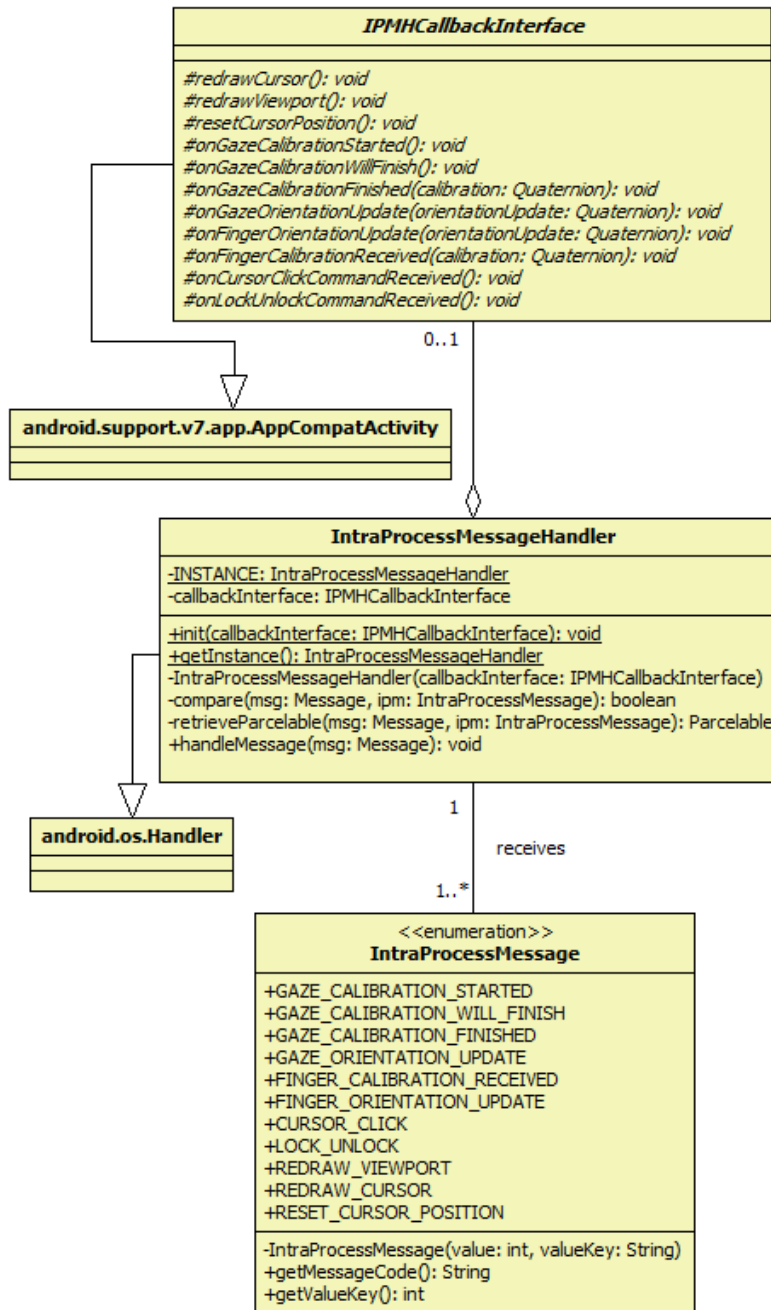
IPMHCallbackInterface

#redrawCursor(): void
#redrawViewport(): void
#resetCursorPosition(): void
#onGazeCalibrationStarted(): void
#onGazeCalibrationWillFinish(): void
#onGazeCalibrationFinished(calibration: Quaternion): void
#onGazeOrientationUpdate(orientationUpdate: Quaternion): void
#onFingerOrientationUpdate(orientationUpdate: Quaternion): void
#onFingerCalibrationReceived(calibration: Quaternion): void
#onCursorClickCommandReceived(): void
#onLockUnlockCommandReceived(): void

0..1

android.support.v7.app.AppCompatActivity

IntraProcessMessageHandler

-INSTANCE: IntraProcessMessageHandler
-callbackInterface: IPMHCallbackInterface

+init(callbackInterface: IPMHCallbackInterface): void
+getInstance(): IntraProcessMessageHandler
-IntraProcessMessageHandler(callbackInterface: IPMHCallbackInterface)
-compare(msg: Message, ipm: IntraProcessMessage): boolean
-retrieveParcelable(msg: Message, ipm: IntraProcessMessage): Parcelable
+handleMessage(msg: Message): void

android.os.Handler

1

receives

1..*

<<enumeration>>
IntraProcessMessage

+GAZE_CALIBRATION_STARTED
+GAZE_CALIBRATION_WILL_FINISH
+GAZE_CALIBRATION_FINISHED
+GAZE_ORIENTATION_UPDATE
+FINGER_CALIBRATION_RECEIVED
+FINGER_ORIENTATION_UPDATE
+CURSOR_CLICK
+LOCK_UNLOCK
+REDRAW_VIEWPORT
+REDRAW_CURSOR
+RESET_CURSOR_POSITION

-IntraProcessMessage(value: int, valueKey: String)
+getMessageCode(): String
+getValueKey(): int